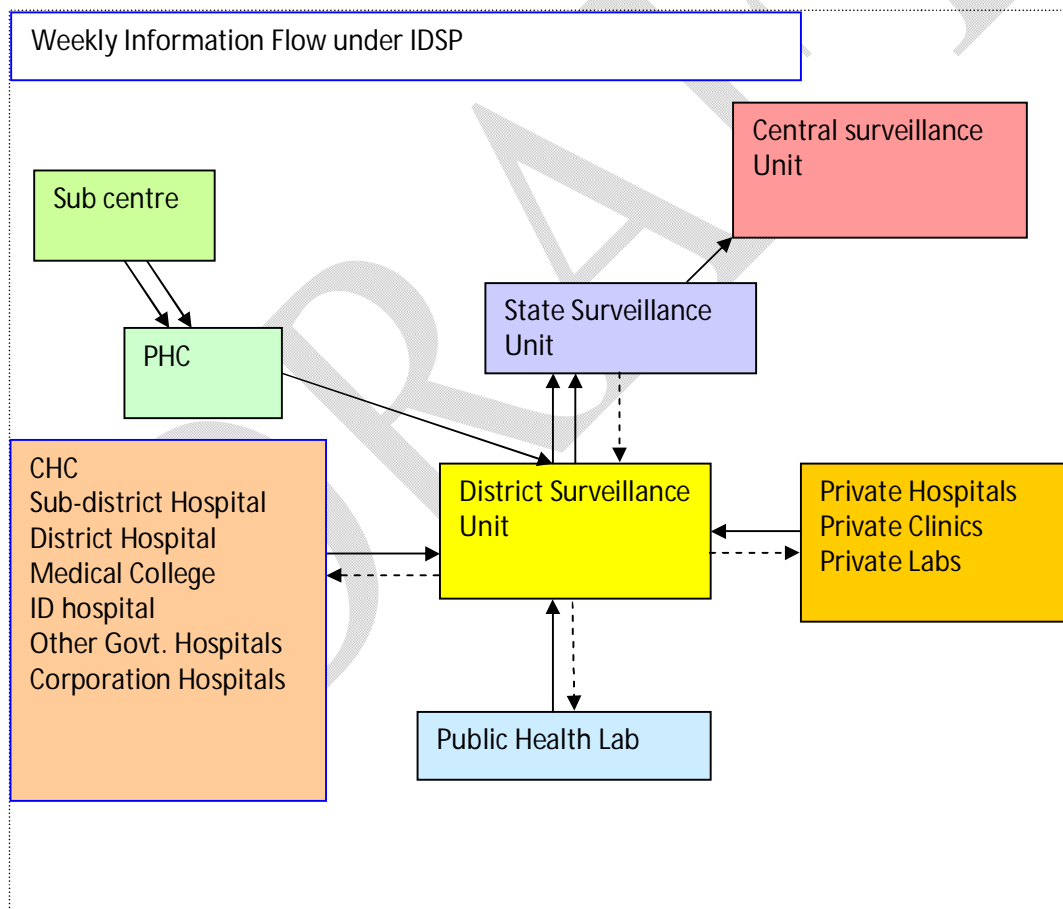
Weekly Information Flow under IDSP

Central surveillance Unit

Sub centre

State Surveillance Unit

PHC

CHC
Sub-district Hospital
District Hospital
Medical College
ID hospital
Other Govt. Hospitals
Corporation Hospitals

District Surveillance Unit

Private Hospitals
Private Clinics
Private Labs

Public Health Lab